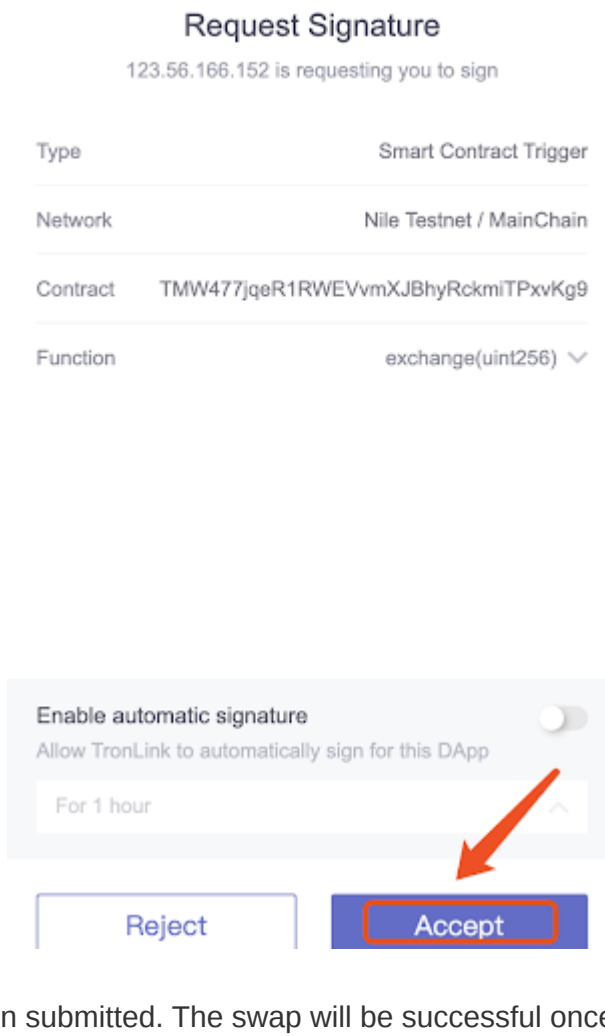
Request Signature

123.56.166.152 is requesting you to sign

Type Smart Contract Trigger

Network Nile Testnet / MainChain

Contract TMW477jqeR1RWEVvmXJBhyRckmiTPxvKg9

Function exchange(uint256)

Enable automatic signature

Allow TronLink to automatically sign for this DApp

For 1 hour

Reject

Accept

n submitted. The swap will be successful once